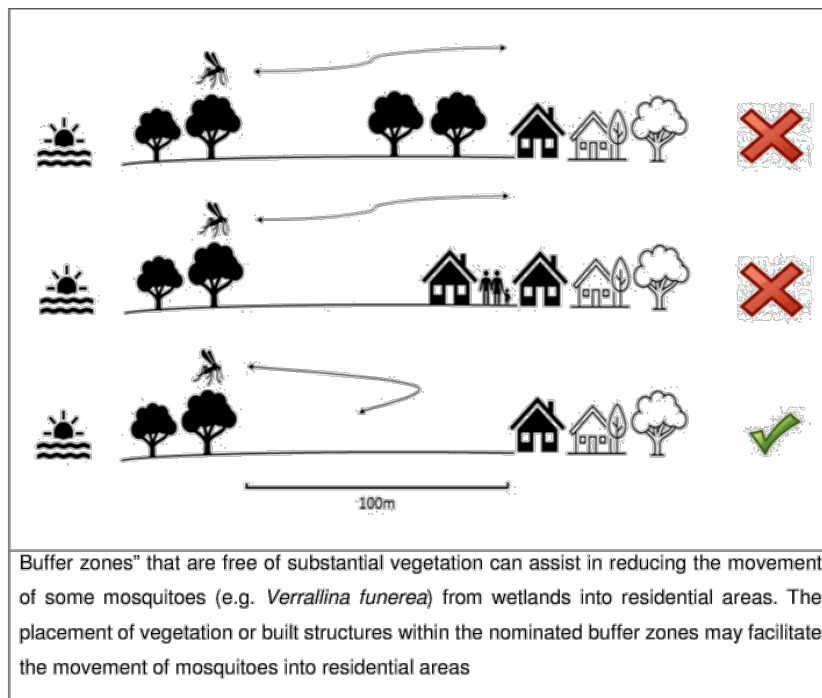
100m

Buffer zones" that are free of substantial vegetation can assist in reducing the movement of some mosquitoes (e.g. *Verrallina funerea*) from wetlands into residential areas. The placement of vegetation or built structures within the nominated buffer zones may facilitate the movement of mosquitoes into residential areas